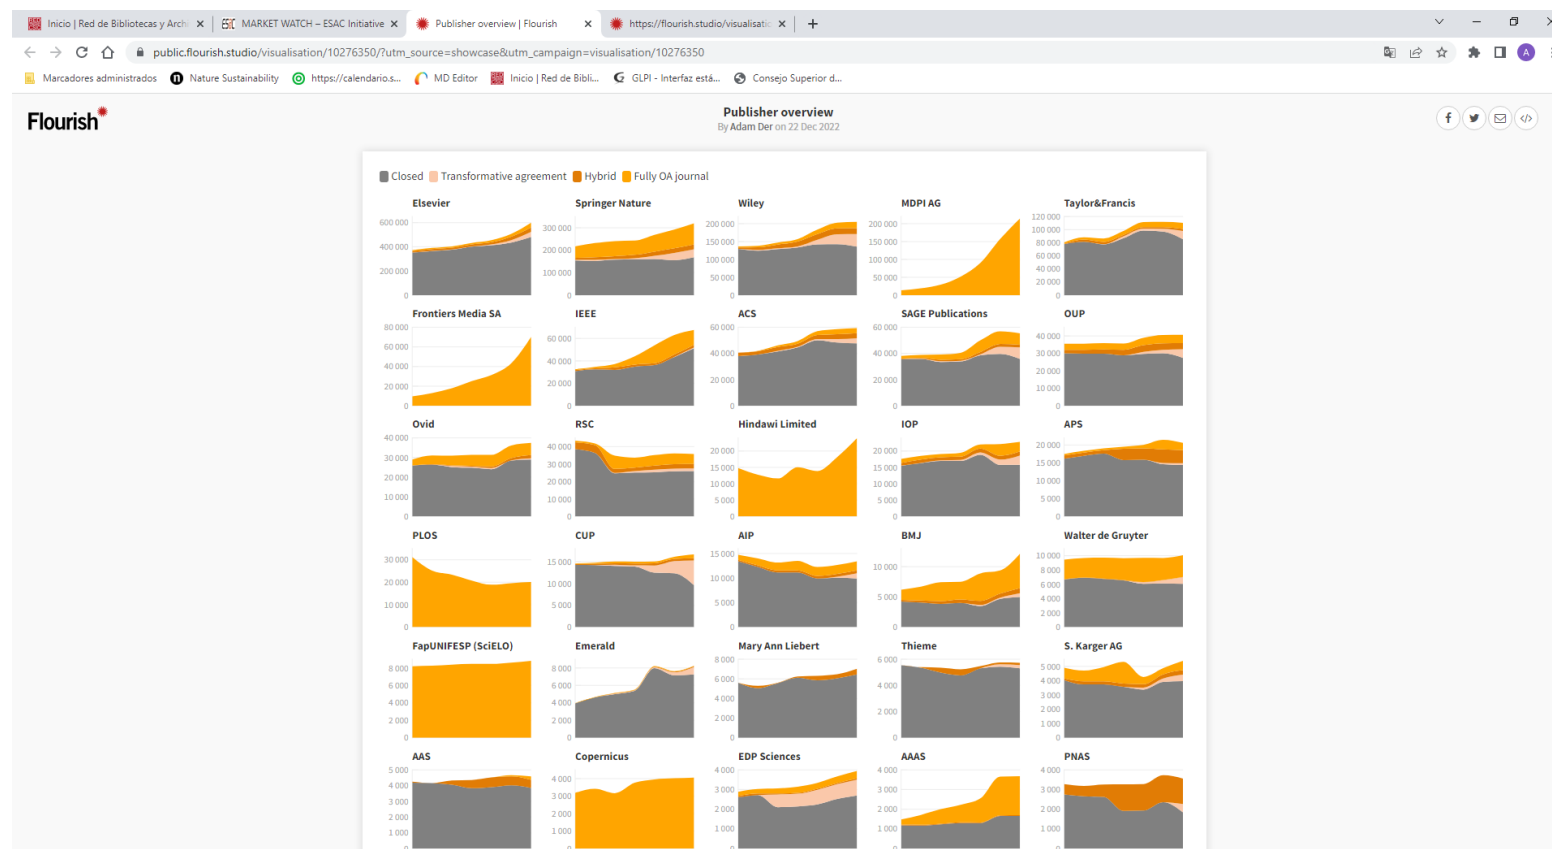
Inicio | Red de Bibliotecas y Arch ×
MARKET WATCH – ESAC Initiative ×
Publisher overview | Flourish ×
https://flourish.studio/visualisatio ×
+

public.flourish.studio/visualisation/10276350/?utm_source=showcase&utm_campaign=visualisation/10276350

Marcadores administrados
Nature Sustainability
https://calendario.s...
MD Editor
Inicio | Red de Bibli...
GLPI - Interfaz está...
Consejo Superior d...

Flourish

Publisher overview
By Adam Der on 22 Dec 2022

Closed Transformative agreement Hybrid Fully OA journal

Elsevier
600 000
400 000
200 000
0

Springer Nature
300 000
200 000
100 000
0

Wiley
200 000
150 000
100 000
50 000
0

MDPI AG
200 000
150 000
100 000
50 000
0

Taylor&Francis
120 000
100 000
80 000
60 000
40 000
20 000
0

Frontiers Media SA
80 000
60 000
40 000
20 000
0

IEEE
60 000
40 000
20 000
0

ACS
60 000
40 000
20 000
0

SAGE Publications
60 000
40 000
20 000
0

OUP
40 000
30 000
20 000
10 000
0

Ovid
40 000
30 000
20 000
10 000
0

RSC
40 000
30 000
20 000
10 000
0

Hindawi Limited
20 000
15 000
10 000
5 000
0

IOP
20 000
15 000
10 000
5 000
0

APS
20 000
15 000
10 000
5 000
0

PLOS
30 000
20 000
10 000
0

CUP
15 000
10 000
5 000
0

AIP
15 000
10 000
5 000
0

BMJ
10 000
5 000
0

Walter de Gruyter
10 000
8 000
6 000
4 000
2 000
0

FapUNIFESP (SciELO)
8 000
6 000
4 000
2 000
0

Emerald
8 000
6 000
4 000
2 000
0

Mary Ann Liebert
8 000
6 000
4 000
2 000
0

Thieme
6 000
4 000
2 000
0

S. Karger AG
5 000
4 000
3 000
2 000
1 000
0

AAS
5 000
4 000
3 000
2 000
1 000

Copernicus
4 000
3 000
2 000
1 000

EDP Sciences
4 000
3 000
2 000
1 000

AAAS
4 000
3 000
2 000
1 000

PNAS
4 000
3 000
2 000
1 000